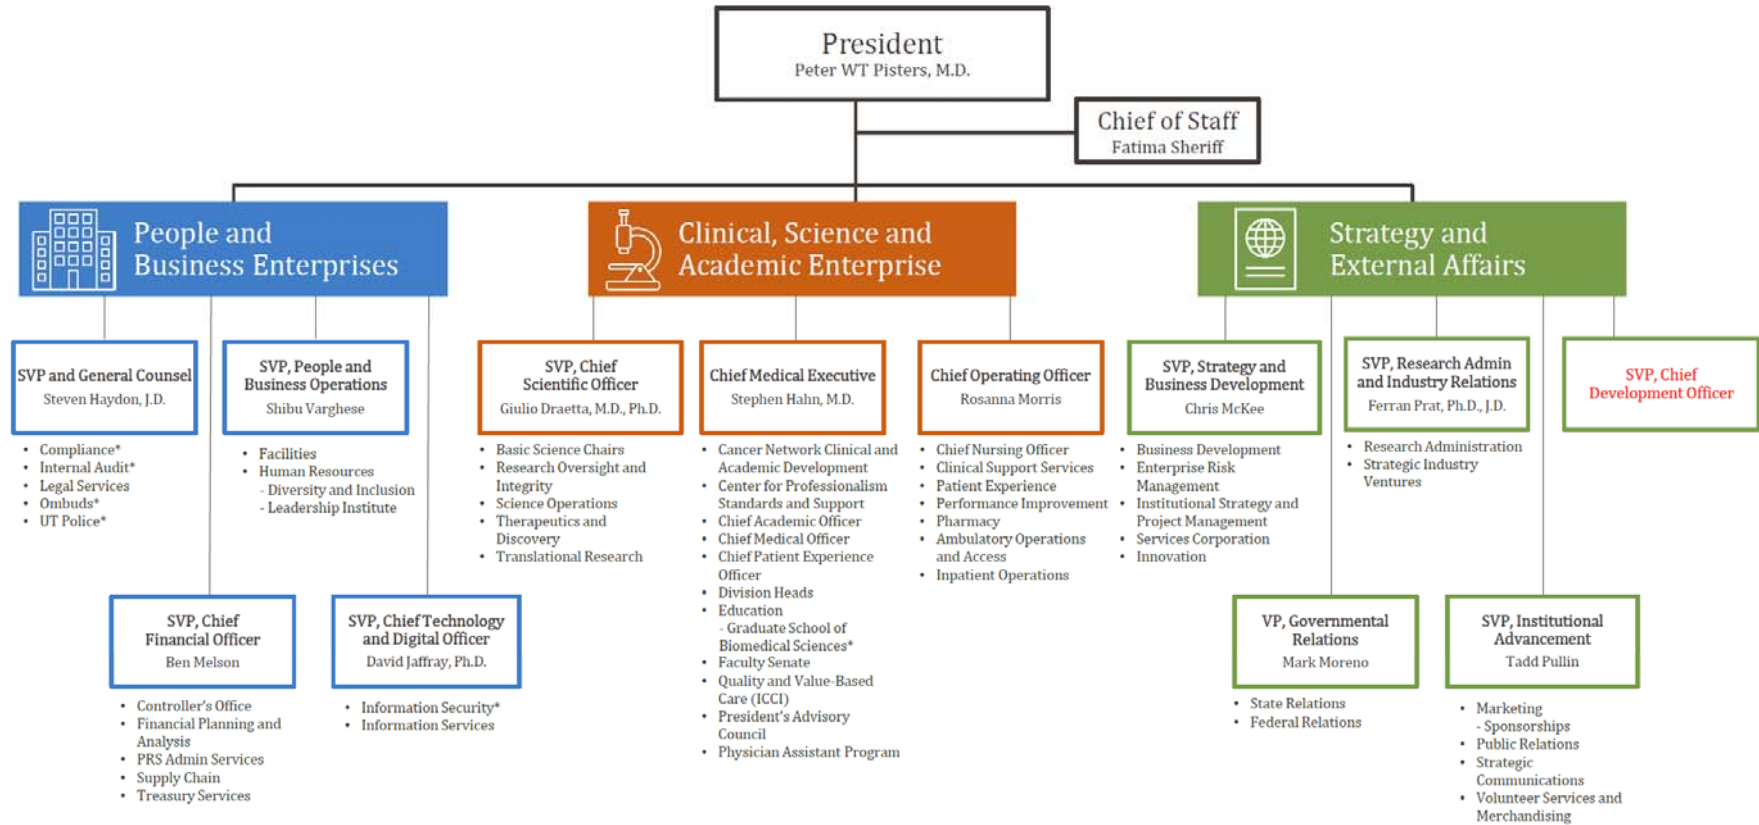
President
Peter WT Pisters, M.D.

Chief of Staff
Fatima Sheriff

People and Business Enterprises

Clinical, Science and Academic Enterprise

Strategy and External Affairs

SVP and General Counsel
Steven Haydon, J.D.

- Compliance*
- Internal Audit*
- Legal Services
- Ombuds*
- UT Police*

SVP, People and Business Operations
Shibu Varghese

- Facilities
- Human Resources
- Diversity and Inclusion
- Leadership Institute

SVP, Chief Financial Officer
Ben Melson

- Controller's Office
- Financial Planning and Analysis
- PRS Admin Services
- Supply Chain
- Treasury Services

SVP, Chief Technology and Digital Officer
David Jaffray, Ph.D.

- Information Security*
- Information Services

SVP, Chief Scientific Officer
Giulio Draetta, M.D., Ph.D.

- Basic Science Chairs
- Research Oversight and Integrity
- Science Operations
- Therapeutics and Discovery
- Translational Research

Chief Medical Executive
Stephen Hahn, M.D.

- Cancer Network Clinical and Academic Development
- Center for Professionalism Standards and Support
- Chief Academic Officer
- Chief Medical Officer
- Chief Patient Experience Officer
- Division Heads
- Education
- Graduate School of Biomedical Sciences*
- Faculty Senate
- Quality and Value-Based Care (ICCI)
- President's Advisory Council
- Physician Assistant Program

Chief Operating Officer
Rosanna Morris

- Chief Nursing Officer
- Clinical Support Services
- Patient Experience
- Performance Improvement
- Pharmacy
- Ambulatory Operations and Access
- Inpatient Operations

SVP, Strategy and Business Development
Chris McKee

- Business Development
- Enterprise Risk Management
- Institutional Strategy and Project Management
- Services Corporation
- Innovation

SVP, Research Admin and Industry Relations
Ferran Prat, Ph.D., J.D.

- Research Administration
- Strategic Industry Ventures

SVP, Chief Development Officer

VP, Governmental Relations
Mark Moreno

- State Relations
- Federal Relations

SVP, Institutional Advancement
Tadd Pullin

- Marketing
- Sponsorships
- Public Relations
- Strategic Communications
- Volunteer Services and Merchandising